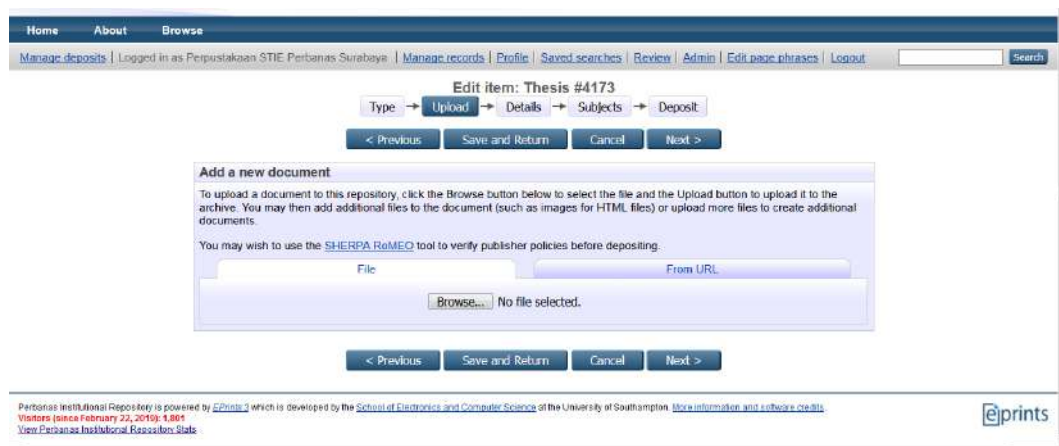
Home About Browse

Manage deposits | Logged in as Perpustakaan STIE Perbanas Surabaya | Manage records | Profile | Saved searches | Review | Admin | Edit page phrases | Logout

Search

Edit item: Thesis #4173

Type → Upload → Details → Subjects → Deposit

< Previous Save and Return Cancel Next >

Add a new document

To upload a document to this repository, click the Browse button below to select the file and the Upload button to upload it to the archive. You may then add additional files to the document (such as images for HTML files) or upload more files to create additional documents.

You may wish to use the SHERPA RoMEO tool to verify publisher policies before depositing.

File

From URL

Browse... No file selected.

< Previous Save and Return Cancel Next >

Perbanas Institutional Repository is powered by EPrints 3 which is developed by the School of Electronics and Computer Science at the University of Southampton. More information and software credits.
Visitors (since February 22, 2019): 1,801
View Perbanas Institutional Repository Stats

eprints